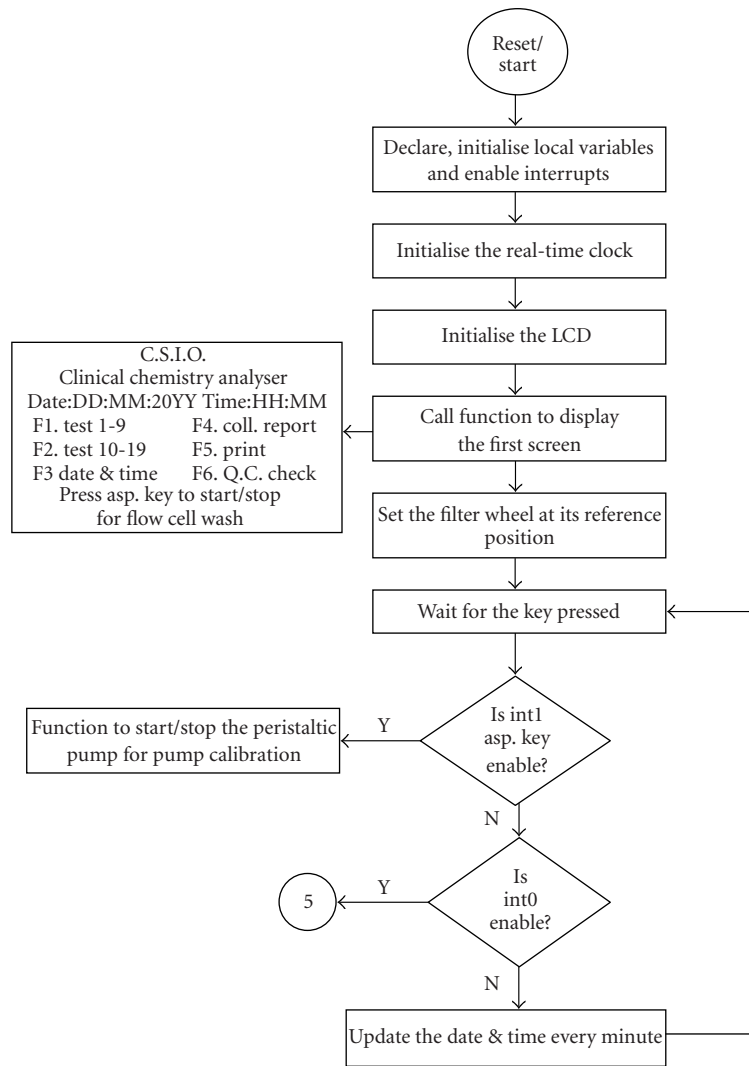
Reset/
start

Declare, initialise local variables and enable interrupts

Initialise the real-time clock

Initialise the LCD

C.S.I.O.
Clinical chemistry analyser
Date:DD:MM:20YY Time:HH:MM
F1. test 1-9 F4. coll. report
F2. test 10-19 F5. print
F3 date & time F6. Q.C. check
Press asp. key to start/stop for flow cell wash

Call function to display the first screen

Set the filter wheel at its reference position

Wait for the key pressed

Function to start/stop the peristaltic pump for pump calibration

Y

Is int1 asp. key enable?

N

5

Y

Is int0 enable?

N

Update the date & time every minute